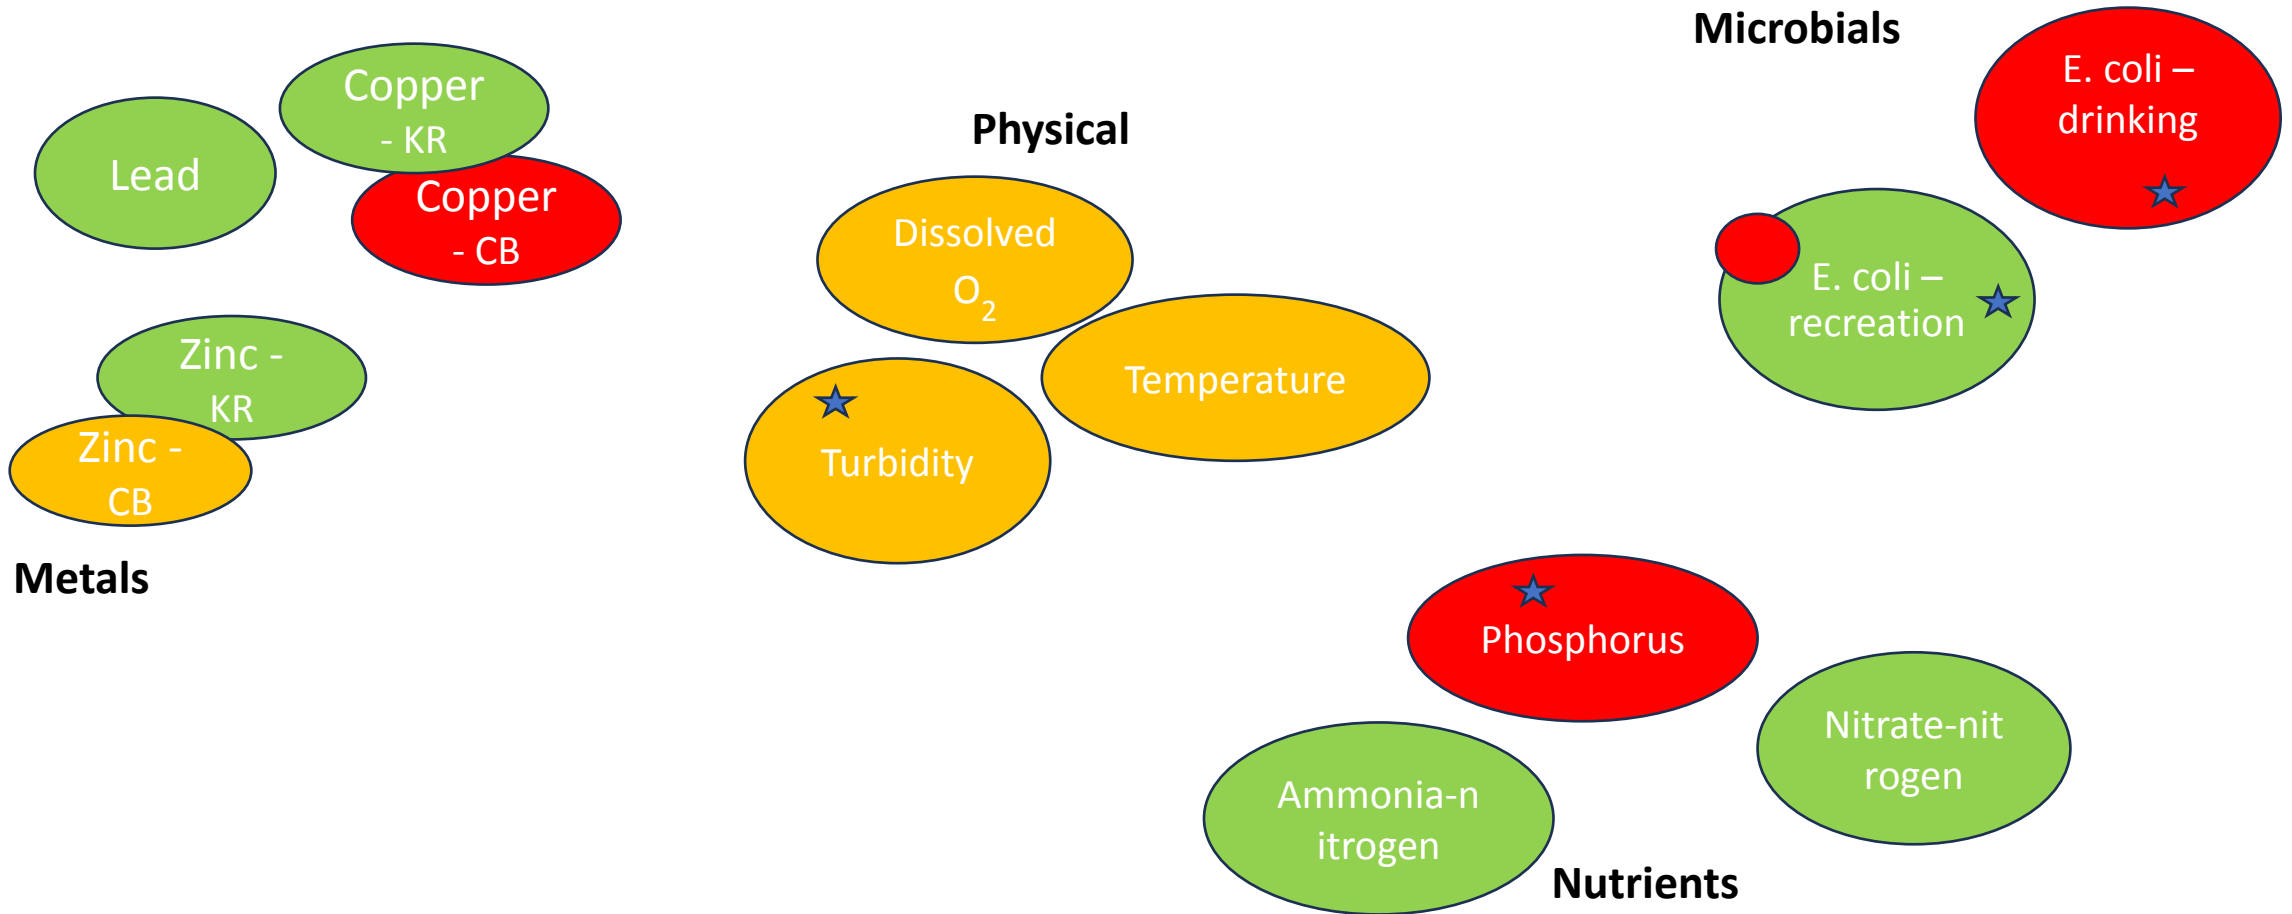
Microbials

Copper - KR

Lead

Copper - CB

Physical

E. coli – drinking

Dissolved $O_2$

E. coli – recreation

Zinc - KR

Temperature

Zinc - CB

Turbidity

Metals

Phosphorus

Nitrate-nitrogen

Ammonia-nitrogen

Nutrients